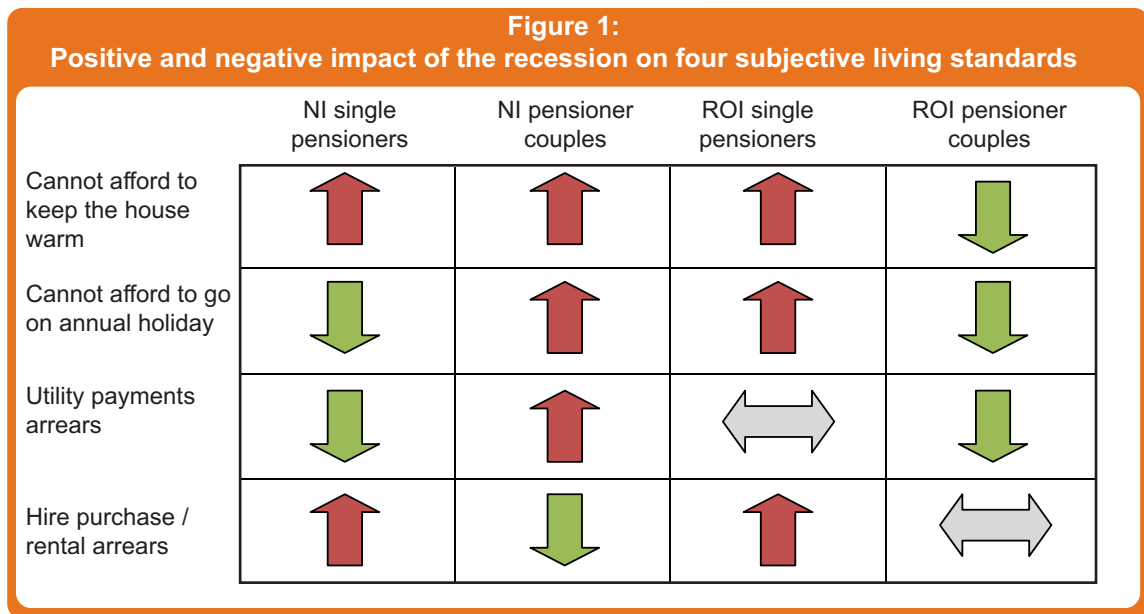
Figure 1:
Positive and negative impact of the recession on four subjective living standards

| | NI single pensioners | NI pensioner couples | ROI single pensioners | ROI pensioner couples |
|---|---|---|---|---|
| Cannot afford to keep the house warm | | | | |
| Cannot afford to go on annual holiday | | | | |
| Utility payments arrears | | | | |
| Hire purchase / rental arrears | | | | |